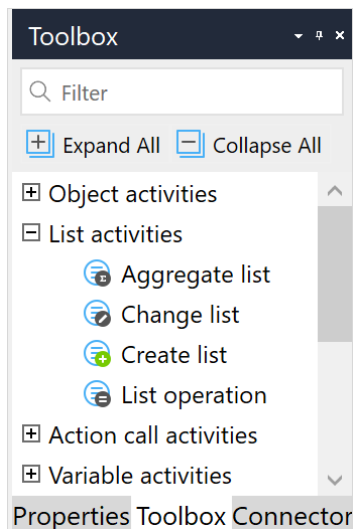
Toolbox

Filter

Expand All Collapse All

Object activities
List activities
Aggregate list
Change list
Create list
List operation
Action call activities
Variable activities

Properties Toolbox Connector